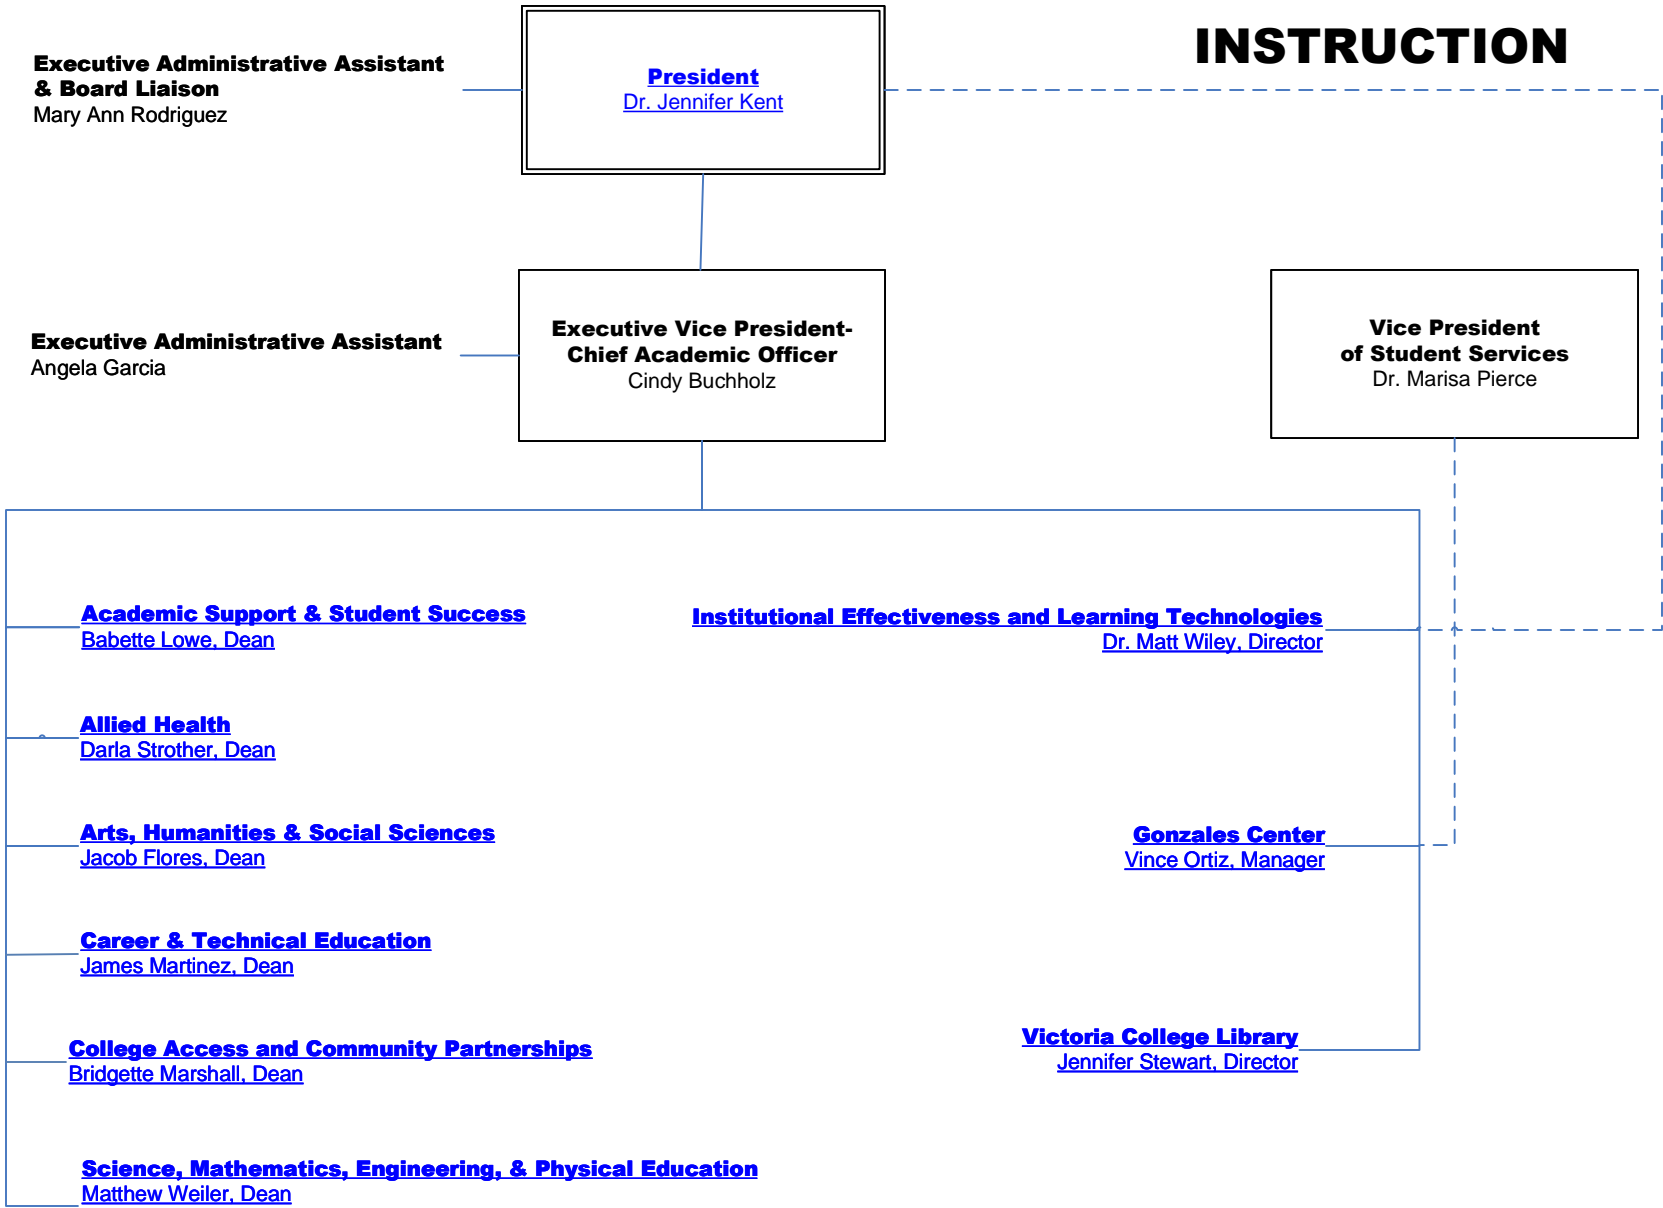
INSTRUCTION

Executive Administrative Assistant & Board Liaison
Mary Ann Rodriguez

President
Dr. Jennifer Kent

Executive Administrative Assistant
Angela Garcia

Executive Vice President-Chief Academic Officer
Cindy Buchholz

Vice President of Student Services
Dr. Marisa Pierce

Academic Support & Student Success
Babette Lowe, Dean

Institutional Effectiveness and Learning Technologies
Dr. Matt Wiley, Director

Allied Health
Darla Strother, Dean

Arts, Humanities & Social Sciences
Jacob Flores, Dean

Gonzales Center
Vince Ortiz, Manager

Career & Technical Education
James Martinez, Dean

College Access and Community Partnerships
Bridgette Marshall, Dean

Victoria College Library
Jennifer Stewart, Director

Science, Mathematics, Engineering, & Physical Education
Matthew Weiler, Dean